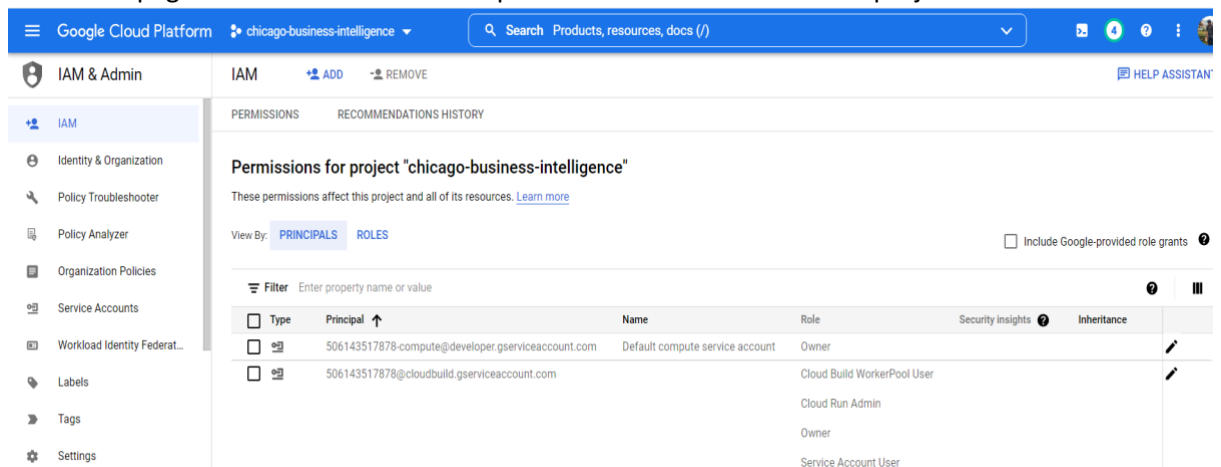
Google Cloud Platform chicago-business-intelligence

Search Products, resources, docs (/)

4

IAM & Admin

IAM ADD REMOVE

HELP ASSISTANT

IAM

Identity & Organization

Policy Troubleshooter

Policy Analyzer

Organization Policies

Service Accounts

Workload Identity Federat...

Labels

Tags

Settings

PERMISSIONS RECOMMENDATIONS HISTORY

Permissions for project "chicago-business-intelligence"

These permissions affect this project and all of its resources. Learn more

View By: PRINCIPALS ROLES

Include Google-provided role grants

Filter Enter property name or value

| Type | Principal ↑ | Name | Role | Security insights | Inheritance |
|---|---|---|---|---|---|
| | 506143517878-compute@developer.gserviceaccount.com | Default compute service account | Owner | | |
| | 506143517878@cloudbuild.gserviceaccount.com | | Cloud Build WorkerPool User | | |
| | | | Cloud Run Admin | | |
| | | | Owner | | |
| | | | Service Account User | | |